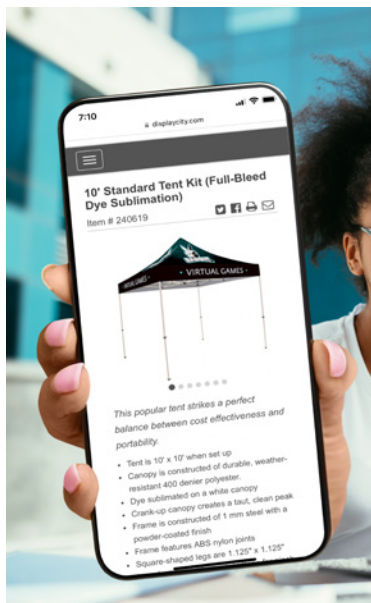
7:10

displaycity.com

10' Standard Tent Kit (Full-Bleed Dye Sublimation)

Item # 240619

VIRTUAL GAMES

VIRTUAL GAMES

This popular tent strikes a perfect balance between cost effectiveness and portability.

- Tent is 10' x 10' when set up
- Canopy is constructed of durable, weather-resistant 400 denier polyester.
- Dye sublimated on a white canopy
- Crank-up canopy creates a taut, clean peak
- Frame is constructed of 1 mm steel with a powder-coated finish
- Frame features ABS nylon joints
- Square-shaped legs are 1.125" x 1.125"